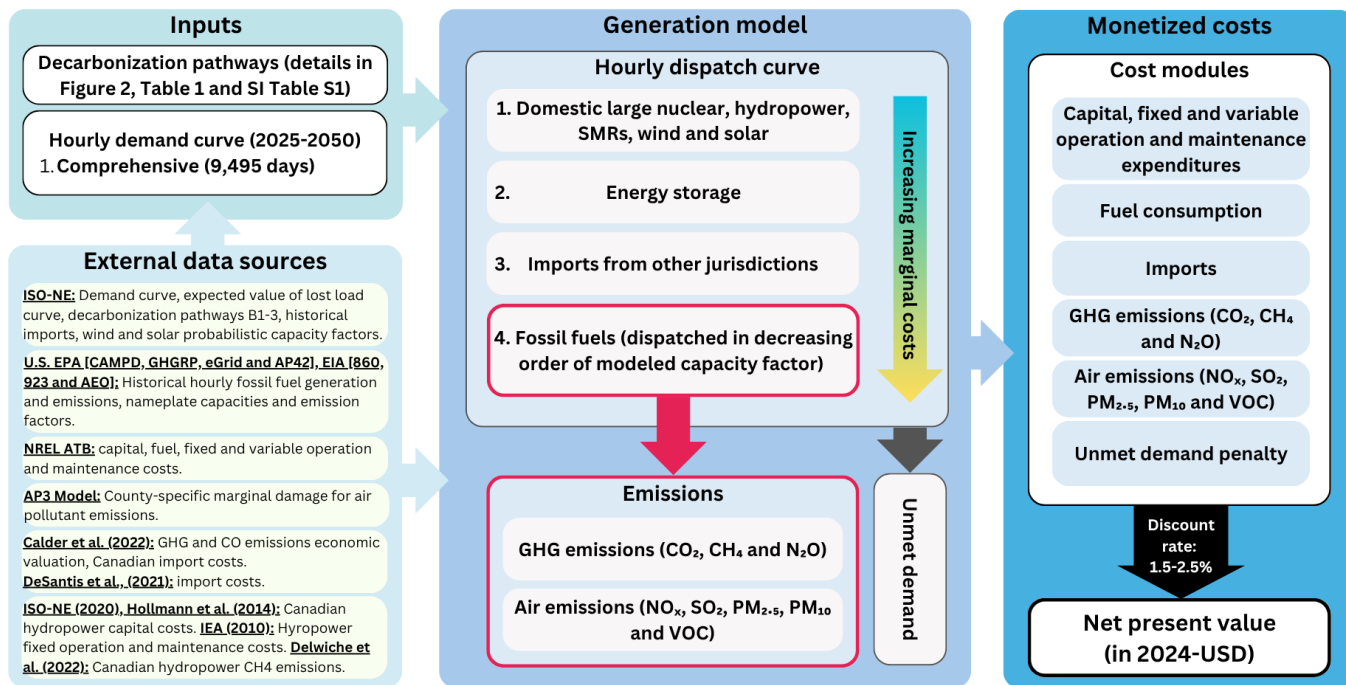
Inputs

Decarbonization pathways (details in Figure 2, Table 1 and SI Table S1)

Hourly demand curve (2025-2050)
1. Comprehensive (9,495 days)

External data sources

ISO-NE: Demand curve, expected value of lost load curve, decarbonization pathways B1-3, historical imports, wind and solar probabilistic capacity factors.

U.S. EPA [CAMPD, GHGRP, eGrid and AP42], EIA [860, 923 and AEO]: Historical hourly fossil fuel generation and emissions, nameplate capacities and emission factors.

NREL ATB: capital, fuel, fixed and variable operation and maintenance costs.

AP3 Model: County-specific marginal damage for air pollutant emissions.

Calder et al. (2022): GHG and CO emissions economic valuation, Canadian import costs.
DeSantis et al., (2021): import costs.

ISO-NE (2020), Hollmann et al. (2014): Canadian hydropower capital costs. IEA (2010): Hyropower fixed operation and maintenance costs. Delwiche et al. (2022): Canadian hydropower CH4 emissions.

Generation model

Hourly dispatch curve

1. Domestic large nuclear, hydropower, SMRs, wind and solar

2. Energy storage

3. Imports from other jurisdictions

4. Fossil fuels (dispatched in decreasing order of modeled capacity factor)

Increasing marginal costs

Emissions

GHG emissions ($CO_2$, $CH_4$ and $N_2O$)

Air emissions ($NO_x$, $SO_2$, $PM_{2.5}$, $PM_{10}$ and VOC)

Unmet demand

Monetized costs

Cost modules

Capital, fixed and variable operation and maintenance expenditures

Fuel consumption

Imports

GHG emissions ($CO_2$, $CH_4$ and $N_2O$)

Air emissions ($NO_x$, $SO_2$, $PM_{2.5}$, $PM_{10}$ and VOC)

Unmet demand penalty

Discount rate: 1.5-2.5%

Net present value (in 2024-USD)